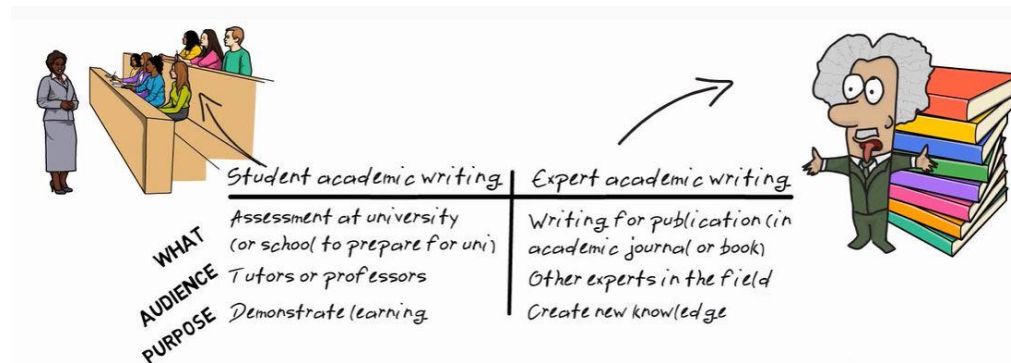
| | Student academic writing | Expert academic writing |
|---|---|---|
| WHAT | Assessment at university (or school to prepare for uni) | Writing for publication (in academic journal or book) |
| AUDIENCE | Tutors or professors | Other experts in the field |
| PURPOSE | Demonstrate learning | Create new knowledge |